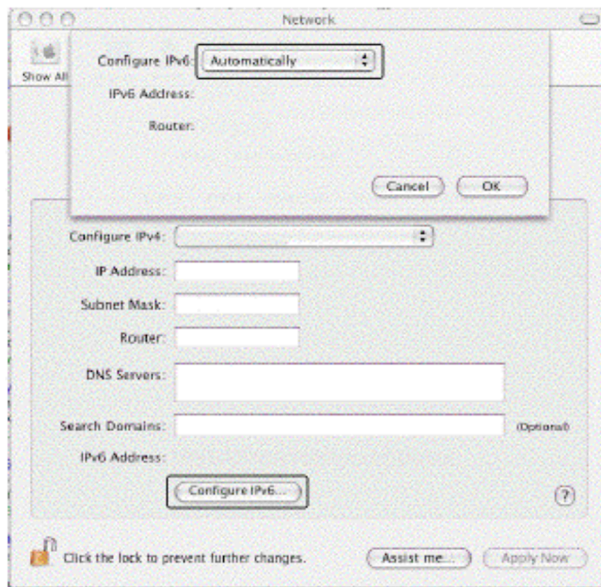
Network

Show All

Configure IPv6: Automatically

IPv6 Address:

Router:

Cancel OK

Configure IPv4:

IP Address:

Subnet Mask:

Router:

DNS Servers:

Search Domains: (Optional)

IPv6 Address:

Configure IPv6...

?

Click the lock to prevent further changes.

Assist me...

Apply Now